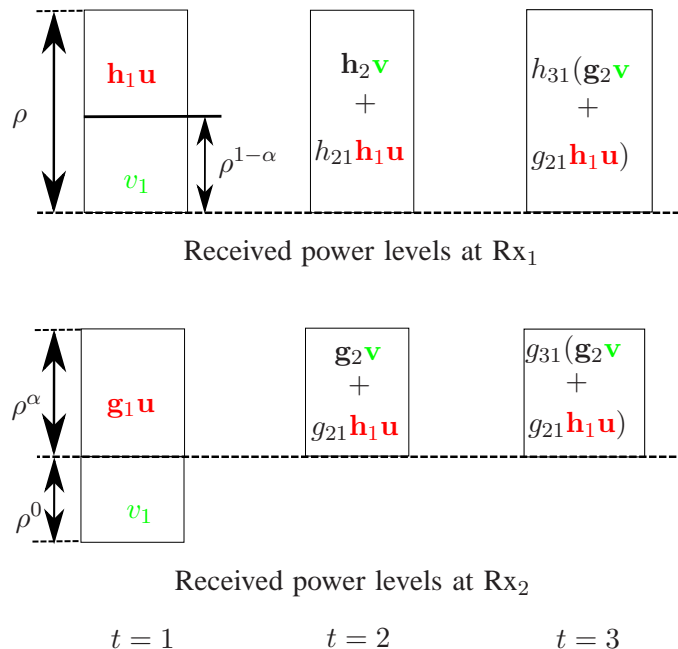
$\rho$

$\mathbf{h}_1\mathbf{u}$

$v_1$

$\rho^{1-\alpha}$

$\mathbf{h}_2\mathbf{v}$
$+$
$h_{21}\mathbf{h}_1\mathbf{u}$

$h_{31}(\mathbf{g}_2\mathbf{v}$
$+$
$g_{21}\mathbf{h}_1\mathbf{u})$

Received power levels at $\mathrm{Rx}_1$

$\rho^{\alpha}$

$\mathbf{g}_1\mathbf{u}$

$\rho^{0}$

$v_1$

$\mathbf{g}_2\mathbf{v}$
$+$
$g_{21}\mathbf{h}_1\mathbf{u}$

$g_{31}(\mathbf{g}_2\mathbf{v}$
$+$
$g_{21}\mathbf{h}_1\mathbf{u})$

Received power levels at $\mathrm{Rx}_2$

$t=1$ $t=2$ $t=3$